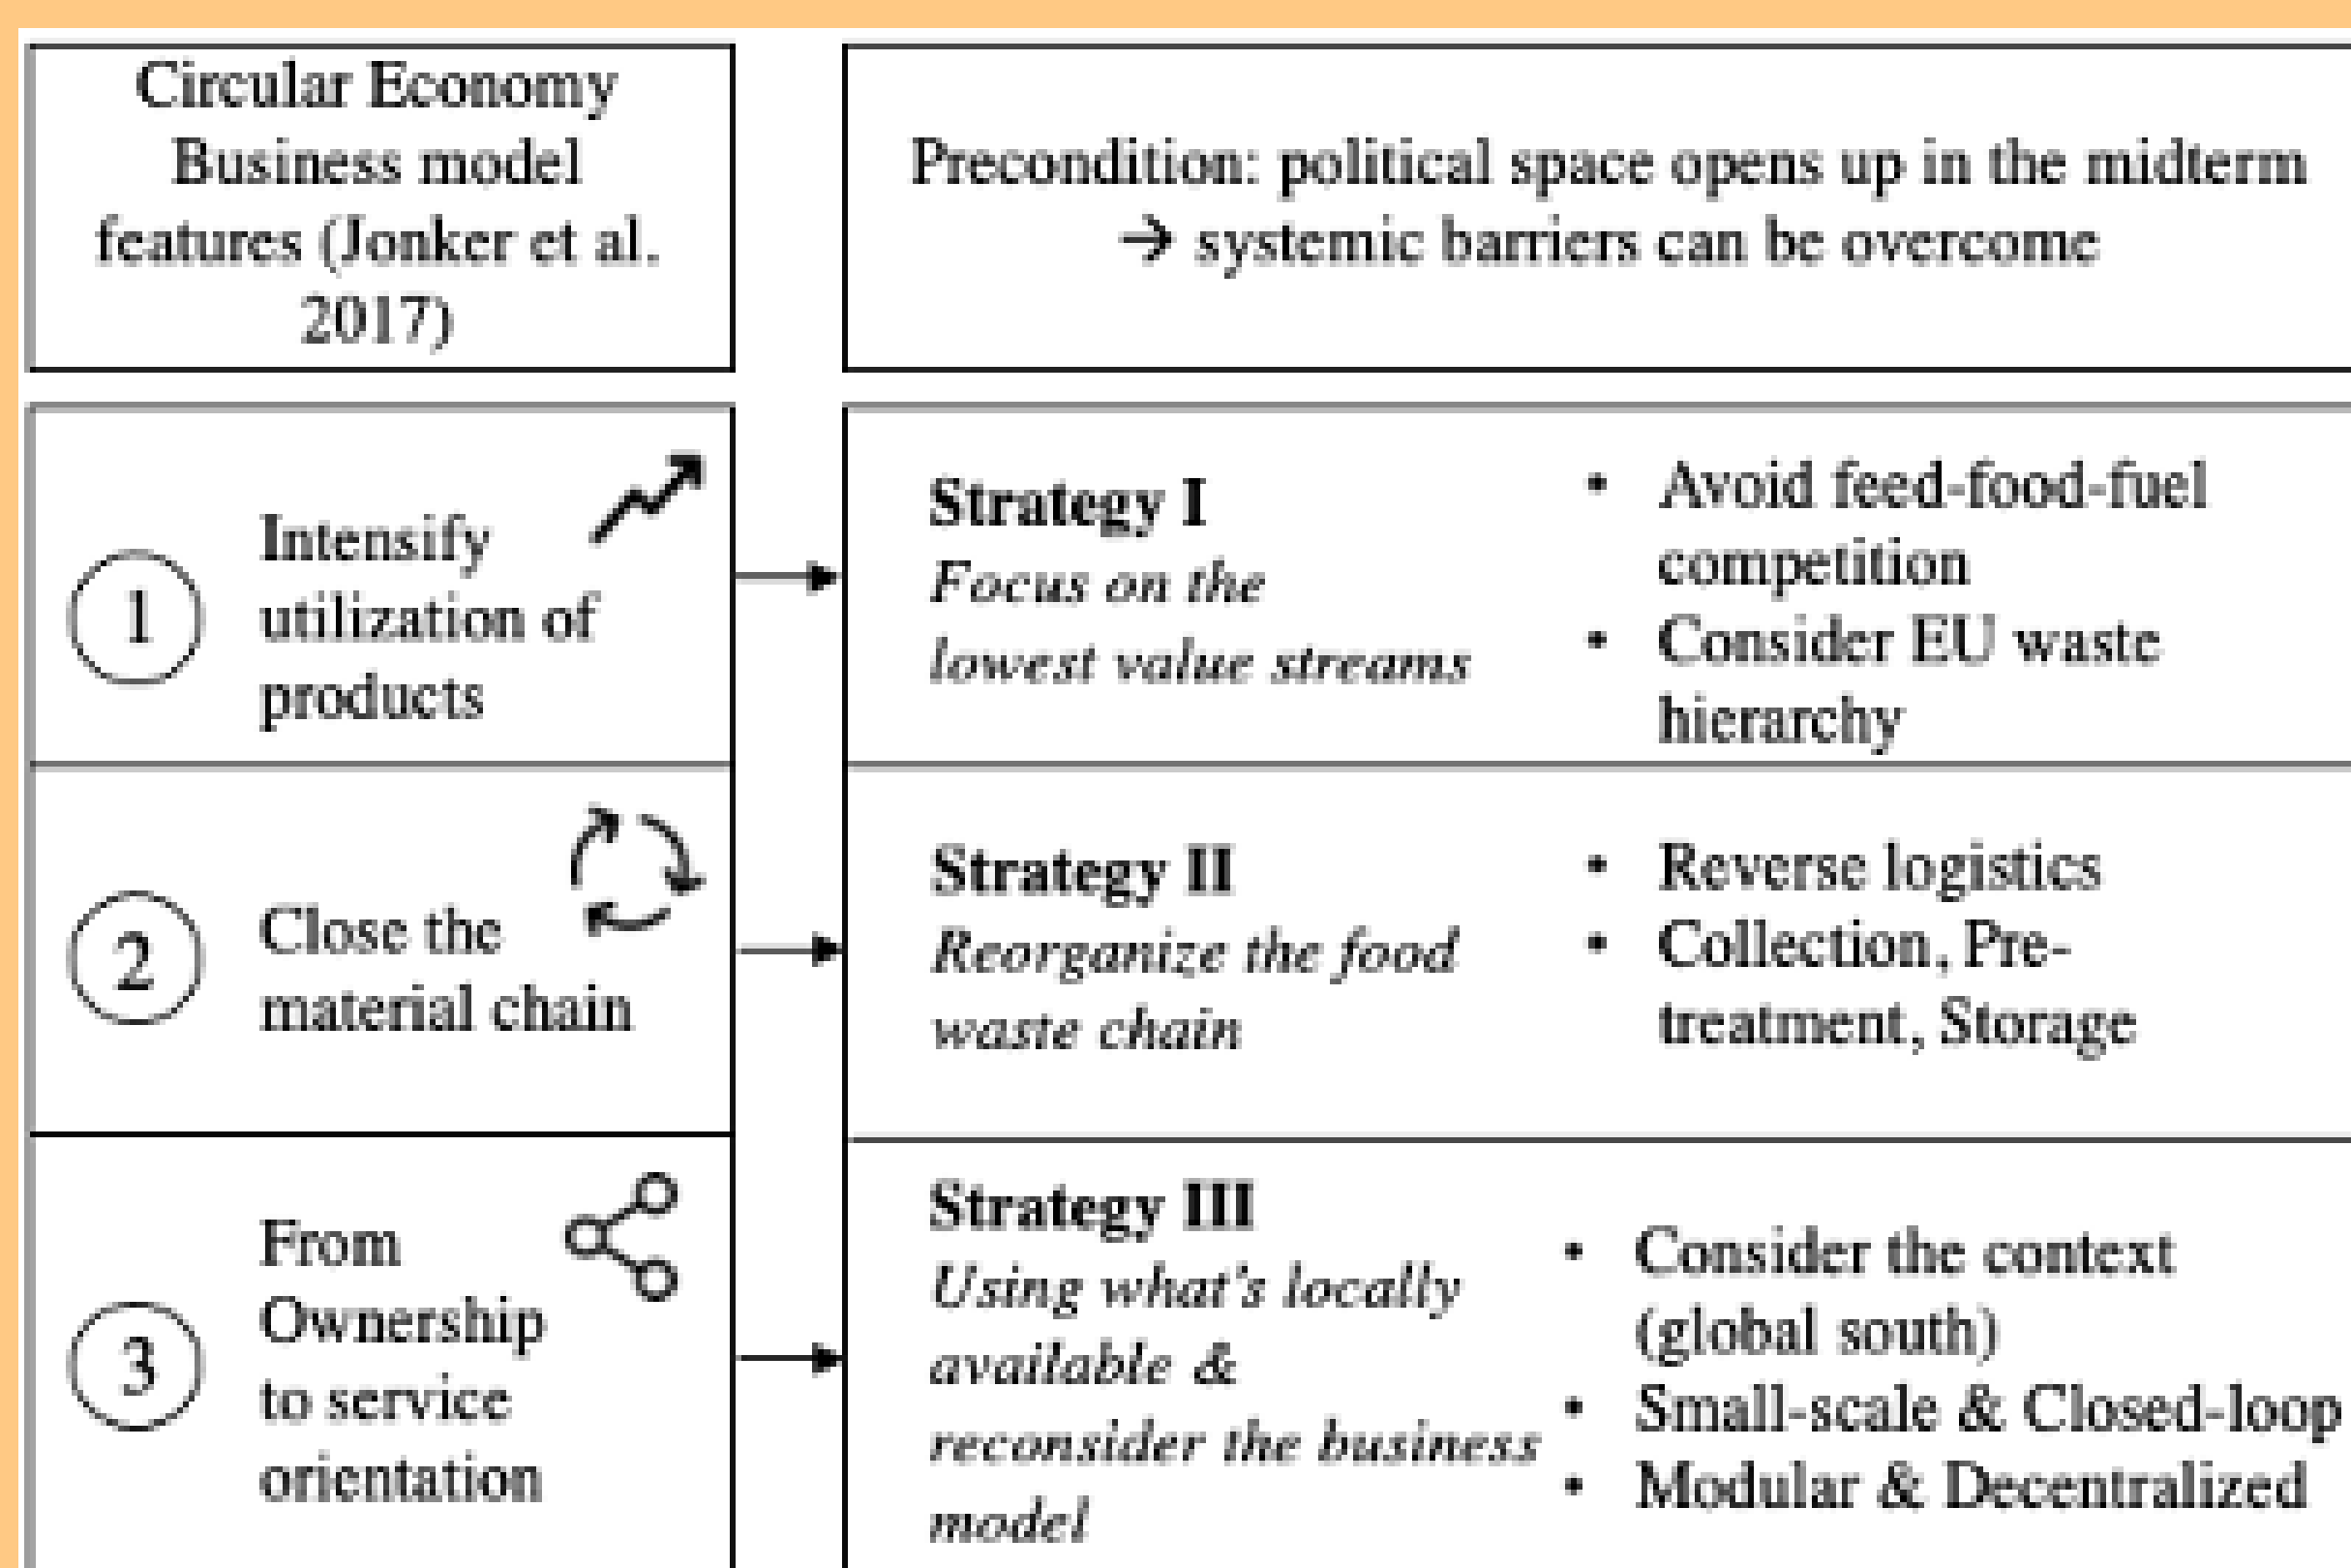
Circular Economy Business model features (Jonker et al. 2017)

Precondition: political space opens up in the midterm → systemic barriers can be overcome

1 Intensify utilization of products

Strategy I
*Focus on the lowest value streams*

• Avoid feed-food-fuel competition
• Consider EU waste hierarchy

2 Close the material chain

Strategy II
*Reorganize the food waste chain*

• Reverse logistics
• Collection, Pre-treatment, Storage

3 From Ownership to service orientation

Strategy III
*Using what's locally available & reconsider the business model*

• Consider the context (global south)
• Small-scale & Closed-loop
• Modular & Decentralized